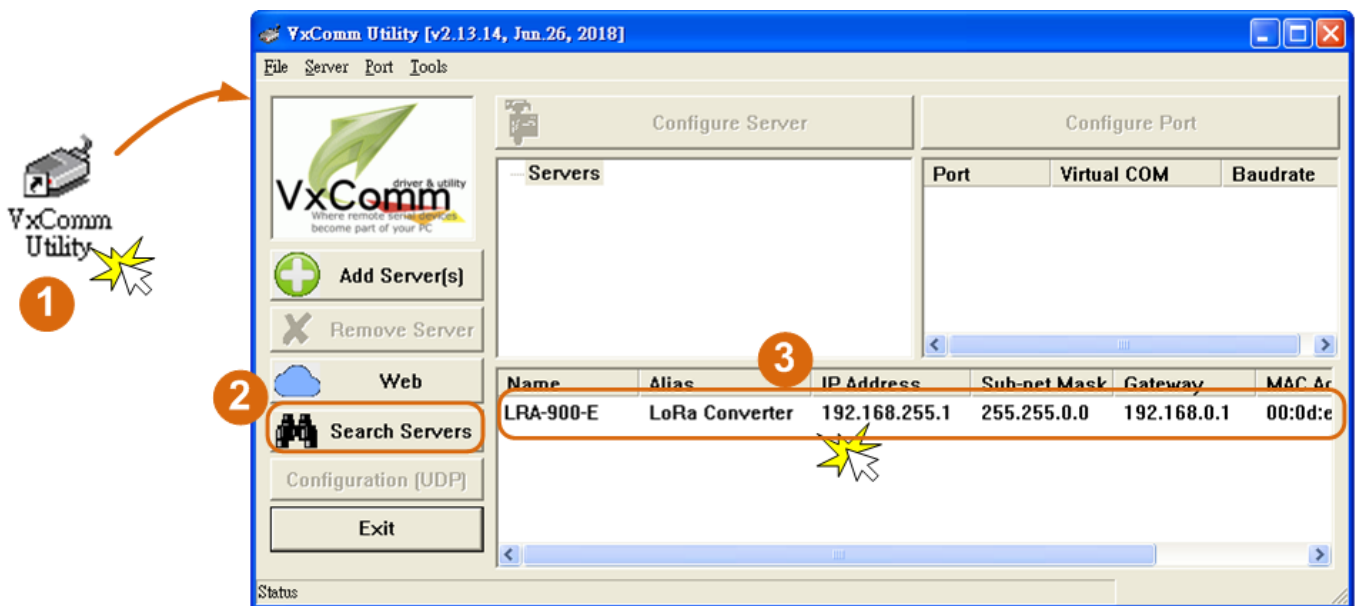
VxComm Utility

1

VxComm Utility [v2.13.14, Jun.26, 2018]

File Server Port Tools

VxComm driver & utility Where remote serial devices become part of your PC

Add Server(s)

Remove Server

Web

2

Search Servers

Configuration (UDP)

Exit

Configure Server

Servers

Configure Port

| Port | Virtual COM | Baudrate |
|---|---|---|

3

| Name | Alias | IP Address | Sub-net Mask | Gateway | MAC Ac |
|---|---|---|---|---|---|
| LRA-900-E | LoRa Converter | 192.168.255.1 | 255.255.0.0 | 192.168.0.1 | 00:0d:e |

Status